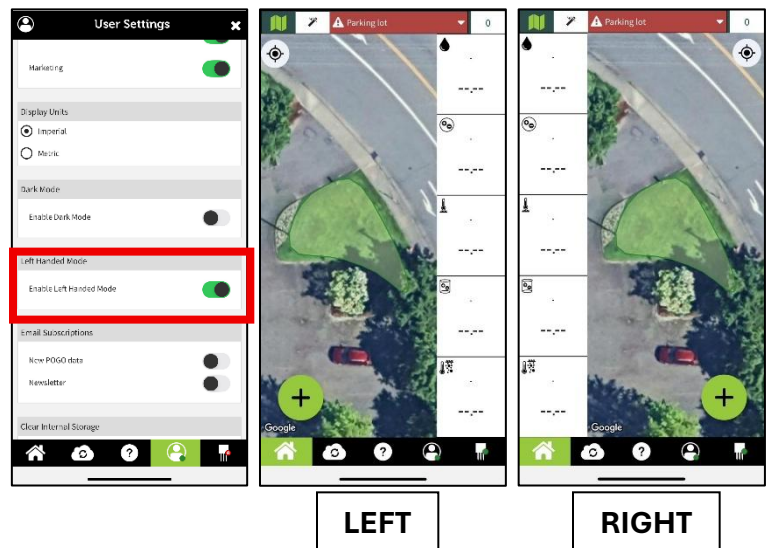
User Settings

Marketing

Display Units

Imperial

Metric

Dark Mode

Enable Dark Mode

Left Handed Mode

Enable Left Handed Mode

Email Subscriptions

New POGO data

Newsletter

Clear Internal Storage

Parking lot

0

-

--.--

-

--.--

-

--.--

-

--.--

-

--.--

Google

LEFT

Parking lot

0

-

--.--

-

--.--

-

--.--

-

--.--

-

--.--

Google

RIGHT